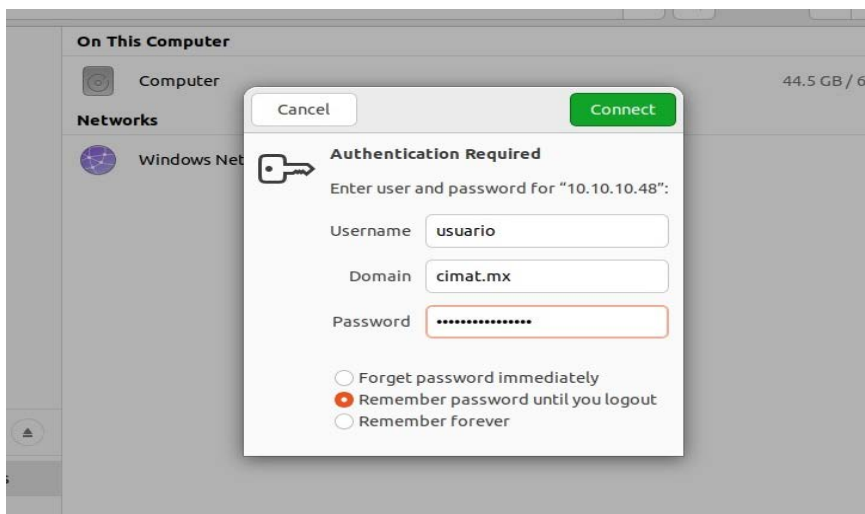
On This Computer

Computer

44.5 GB / 6

Networks

Windows Net

Cancel

Connect

Authentication Required

Enter user and password for "10.10.10.48":

Username usuario

Domain cimat.mx

Password ••••••••••••••••

Forget password immediately

Remember password until you logout

Remember forever